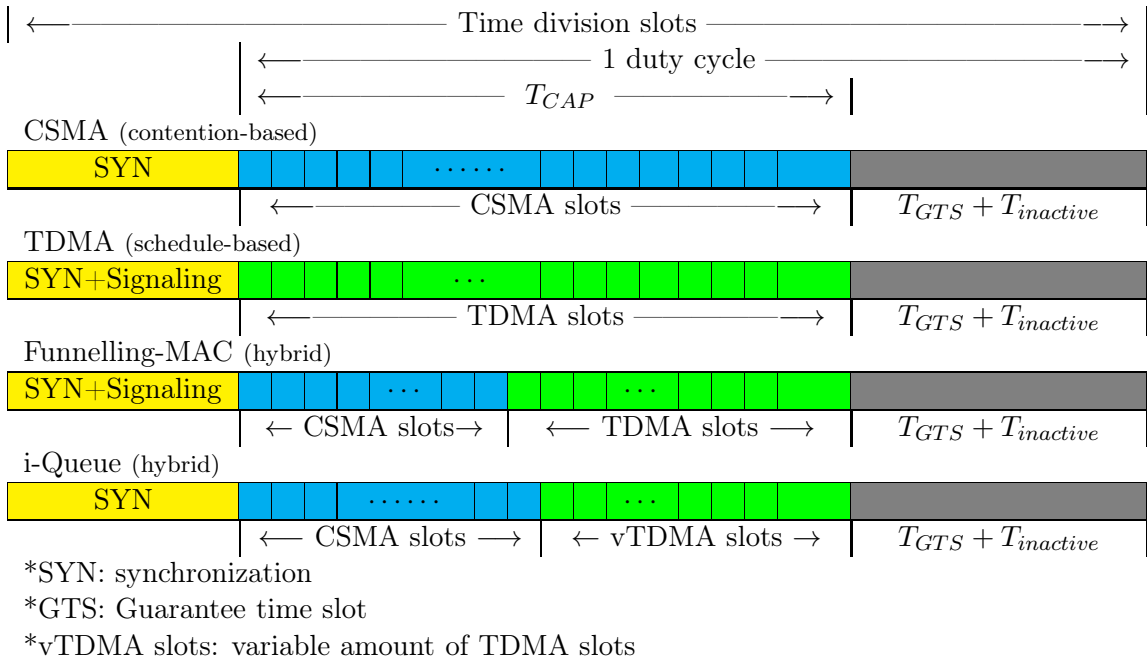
Time division slots

1 duty cycle

$T_{CAP}$

CSMA (contention-based)

SYN

......

CSMA slots

$T_{GTS} + T_{inactive}$

TDMA (schedule-based)

SYN+Signaling

...

TDMA slots

$T_{GTS} + T_{inactive}$

Funnelling-MAC (hybrid)

SYN+Signaling

...

...

CSMA slots

TDMA slots

$T_{GTS} + T_{inactive}$

i-Queue (hybrid)

SYN

......

...

CSMA slots

vTDMA slots

$T_{GTS} + T_{inactive}$

*SYN: synchronization

*GTS: Guarantee time slot

*vTDMA slots: variable amount of TDMA slots